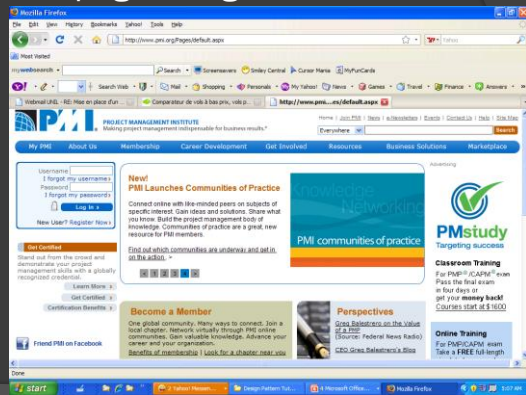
Mozilla Firefox

File Edit View History Bookmarks Yahoo! Tools Help

http://www.pmi.org/Pages/default.aspx

Most Visited

mywebsearch Search Screensavers Smiley Central Cursor Mania MyFunCards

Search Web Mail Shopping Personals My Yahoo! News Games Travel Finance Answers

Intranet UMIL - RE: Mise en place d'un ... Comparateur de vols à bas prix, vols p... http://www.pmi....es/default.aspx

PMI PROJECT MANAGEMENT INSTITUTE
Making project management indispensable for business results.®

Home | Join PMI | News | e-Newsletters | Events | Contact Us | Help | Site Map

Everywhere Search

My PMI About Us Membership Career Development Get Involved Resources Business Solutions Marketplace

Username
I forgot my username
Password
I forgot my password
Log In
New User? Register Now

Get Certified
Stand out from the crowd and demonstrate your project management skills with a globally recognized credential.
Learn More
Get Certified
Certification Benefits

Friend PMI on Facebook

New!
PMI Launches Communities of Practice

Connect online with like-minded peers on subjects of specific interest. Gain ideas and solutions. Share what you know. Build the project management body of knowledge. Communities of practice are a great, new resource for PMI members.

Find out which communities are underway and get in on the action.

Knowledge Networking
PMI communities of practice

Become a Member
One global community. Many ways to connect. Join a local chapter. Network virtually through PMI online communities. Gain valuable knowledge. Advance your career and your organization.
Benefits of membership | Look for a chapter near you

Perspectives
Greg Balestrero on the Value of a PMP
(Source: Federal News Radio)
CEO Greg Balestrero's Blog

Advertising

PMstudy
Targeting success

Classroom Training
For PMP® /CAPM® exam
Pass the final exam in four days or get your money back!
Courses start at $1600

Online Training
For PMP/CAPM exam
Take a FREE full-length

Done

start 2 Yahoo! Messen... Design Pattern Tut... 4 Microsoft Office... Mozilla Firefox 3:07 AM